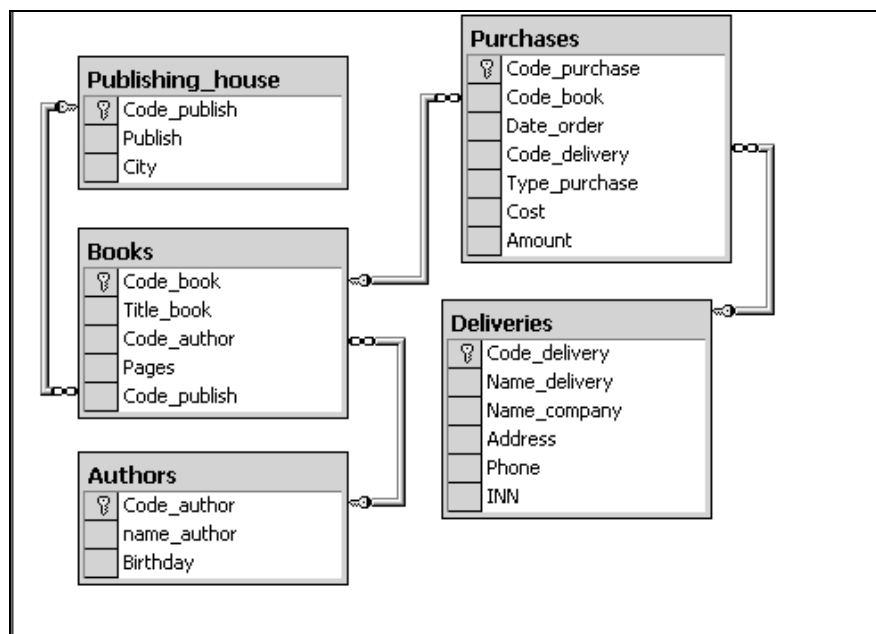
Publishing_house
Code_publish
Publish
City

Books
Code_book
Title_book
Code_author
Pages
Code_publish

Authors
Code_author
name_author
Birthday

Purchases
Code_purchase
Code_book
Date_order
Code_delivery
Type_purchase
Cost
Amount

Deliveries
Code_delivery
Name_delivery
Name_company
Address
Phone
INN